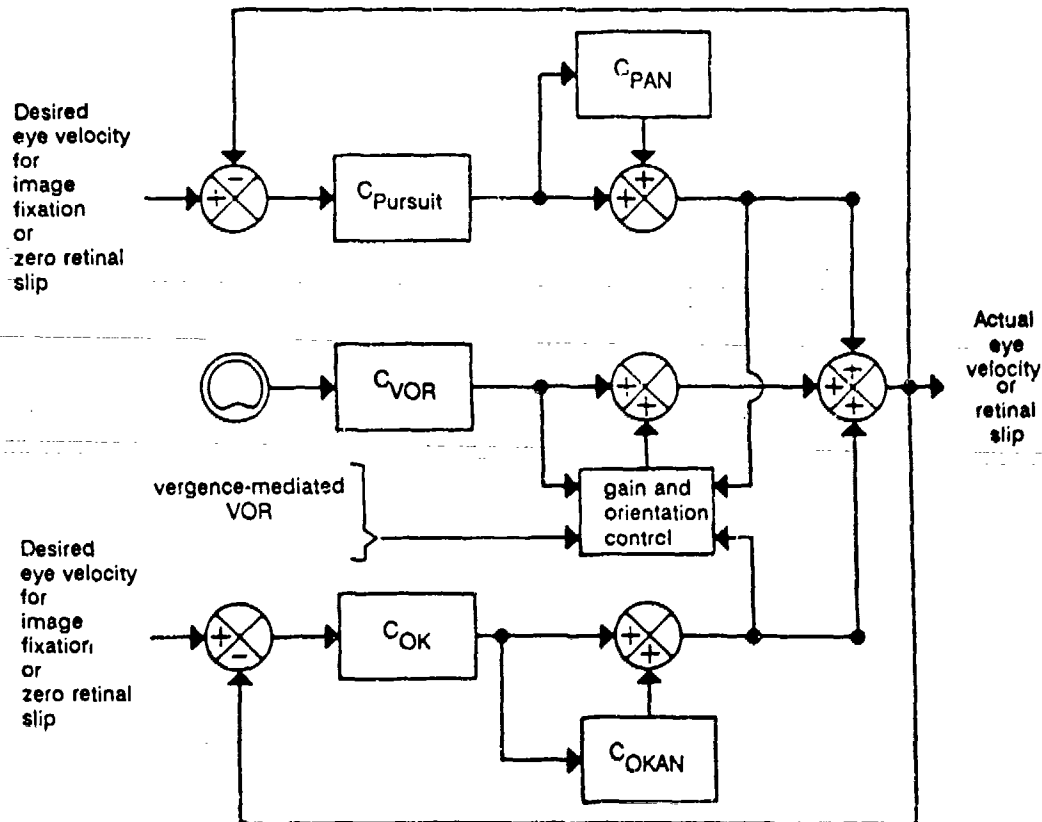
Desired eye velocity for image fixation or zero retinal slip

$C_{PAN}$

$C_{Pursuit}$

$C_{VOR}$

Actual eye velocity or retinal slip

vergence-mediated VOR

gain and orientation control

Desired eye velocity for image fixation or zero retinal slip

$C_{OK}$

$C_{OKAN}$